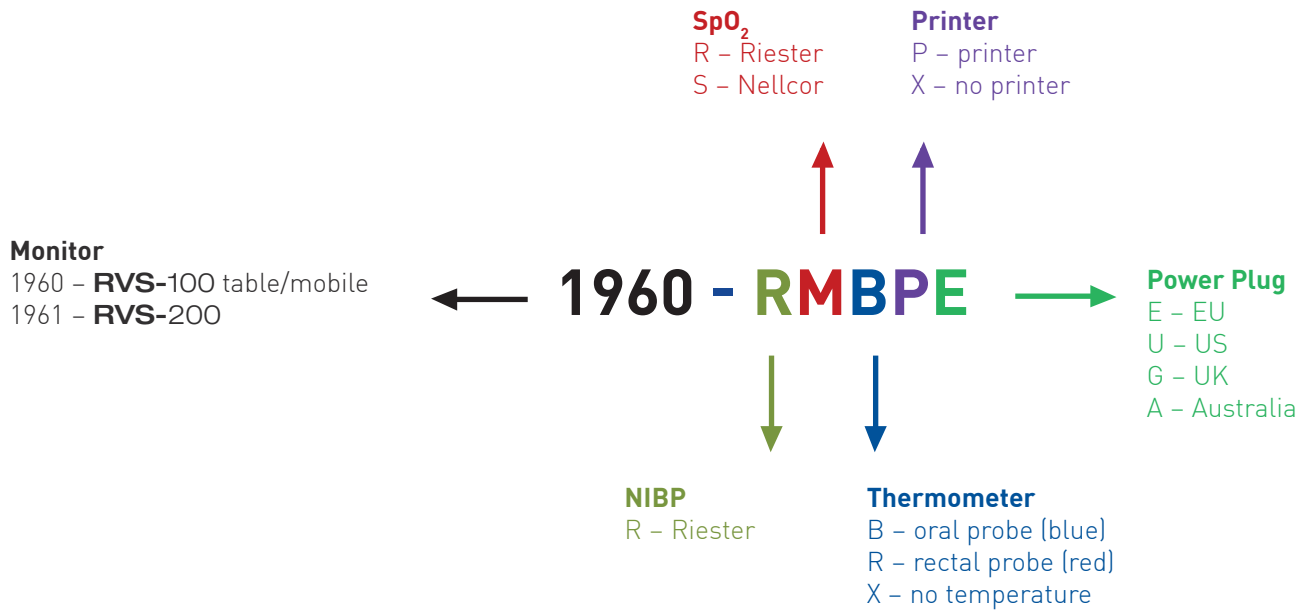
$SpO_2$
R – Riester
S – Nellcor

Printer
P – printer
X – no printer

Monitor
1960 – RVS-100 table/mobile
1961 – RVS-200

1960 - RMBPE

Power Plug
E – EU
U – US
G – UK
A – Australia

NIBP
R – Riester

Thermometer
B – oral probe (blue)
R – rectal probe (red)
X – no temperature